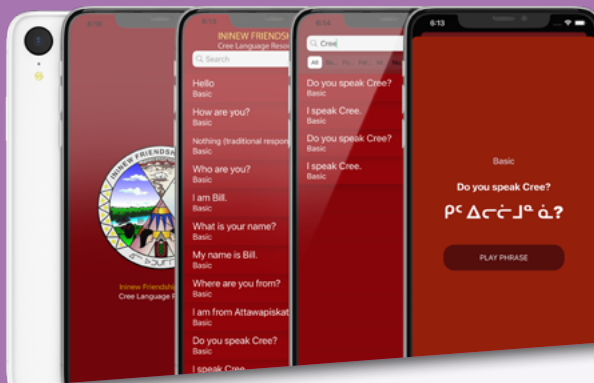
6:13

INEW FRIENDSH

Ininew Friendship

Cree Language R

6:13

ININEW FRIENDSH

Cree Language Reso

Search

Hello
Basic

How are you?
Basic

Nothing (traditional respon
Basic

Who are you?
Basic

I am Bill.
Basic

What is your name?
Basic

My name is Bill.
Basic

Where are you from?
Basic

I am from Attawapiskat
Basic

Do you speak Cree?
Basic

I speak Cree

6:13

Cree

All

Do you speak Cree?
Basic

I speak Cree.
Basic

Do you speak Cree?
Basic

I speak Cree.
Basic

6:13

Basic

Do you speak Cree?

ᑭᐦ ᐃᓀᓃᒧᓐ ᓈ?

PLAY PHRASE